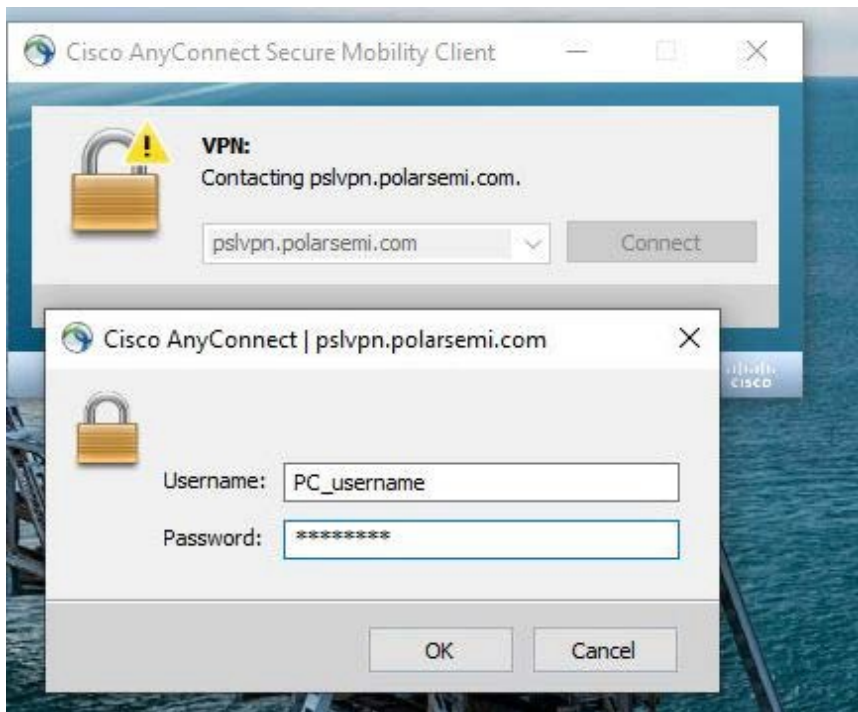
Cisco AnyConnect Secure Mobility Client

VPN:
Contacting pslvpn.polarsemi.com.

pslvpn.polarsemi.com

Connect

Cisco AnyConnect | pslvpn.polarsemi.com

cisco

Username: PC_username

Password: ********

OK

Cancel